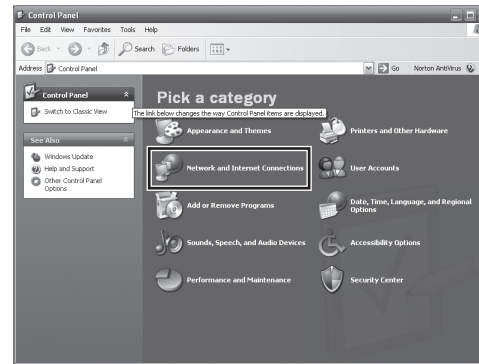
Control Panel

File Edit View Favorites Tools Help

Back Search Folders

Address Control Panel Go Norton AntiVirus

Control Panel

Switch to Classic View

The link below changes the way Control Panel items are displayed.

See Also

Windows Update

Help and Support

Other Control Panel Options

Pick a category

Appearance and Themes

Printers and Other Hardware

Network and Internet Connections

User Accounts

Add or Remove Programs

Date, Time, Language, and Regional Options

Sounds, Speech, and Audio Devices

Accessibility Options

Performance and Maintenance

Security Center